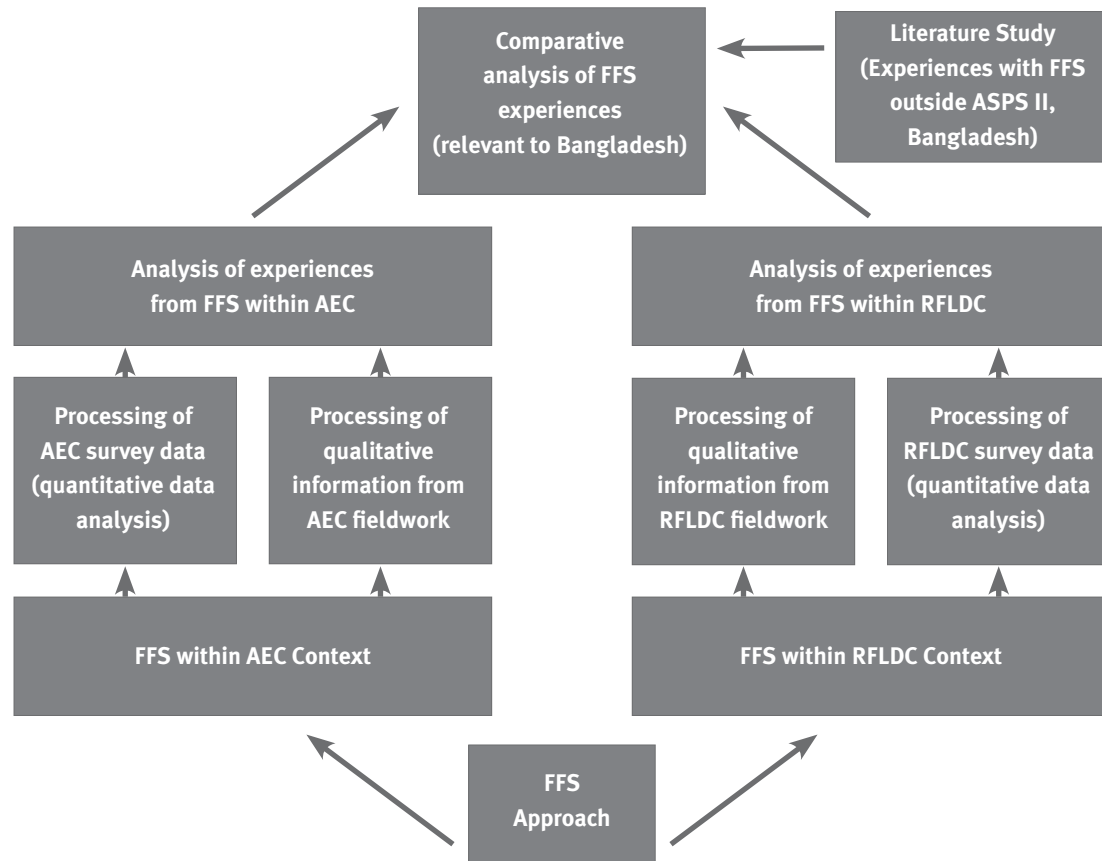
Comparative analysis of FFS experiences (relevant to Bangladesh)

Literature Study (Experiences with FFS outside ASPS II, Bangladesh)

Analysis of experiences from FFS within AEC

Analysis of experiences from FFS within RFLDC

Processing of AEC survey data (quantitative data analysis)

Processing of qualitative information from AEC fieldwork

Processing of qualitative information from RFLDC fieldwork

Processing of RFLDC survey data (quantitative data analysis)

FFS within AEC Context

FFS within RFLDC Context

FFS Approach